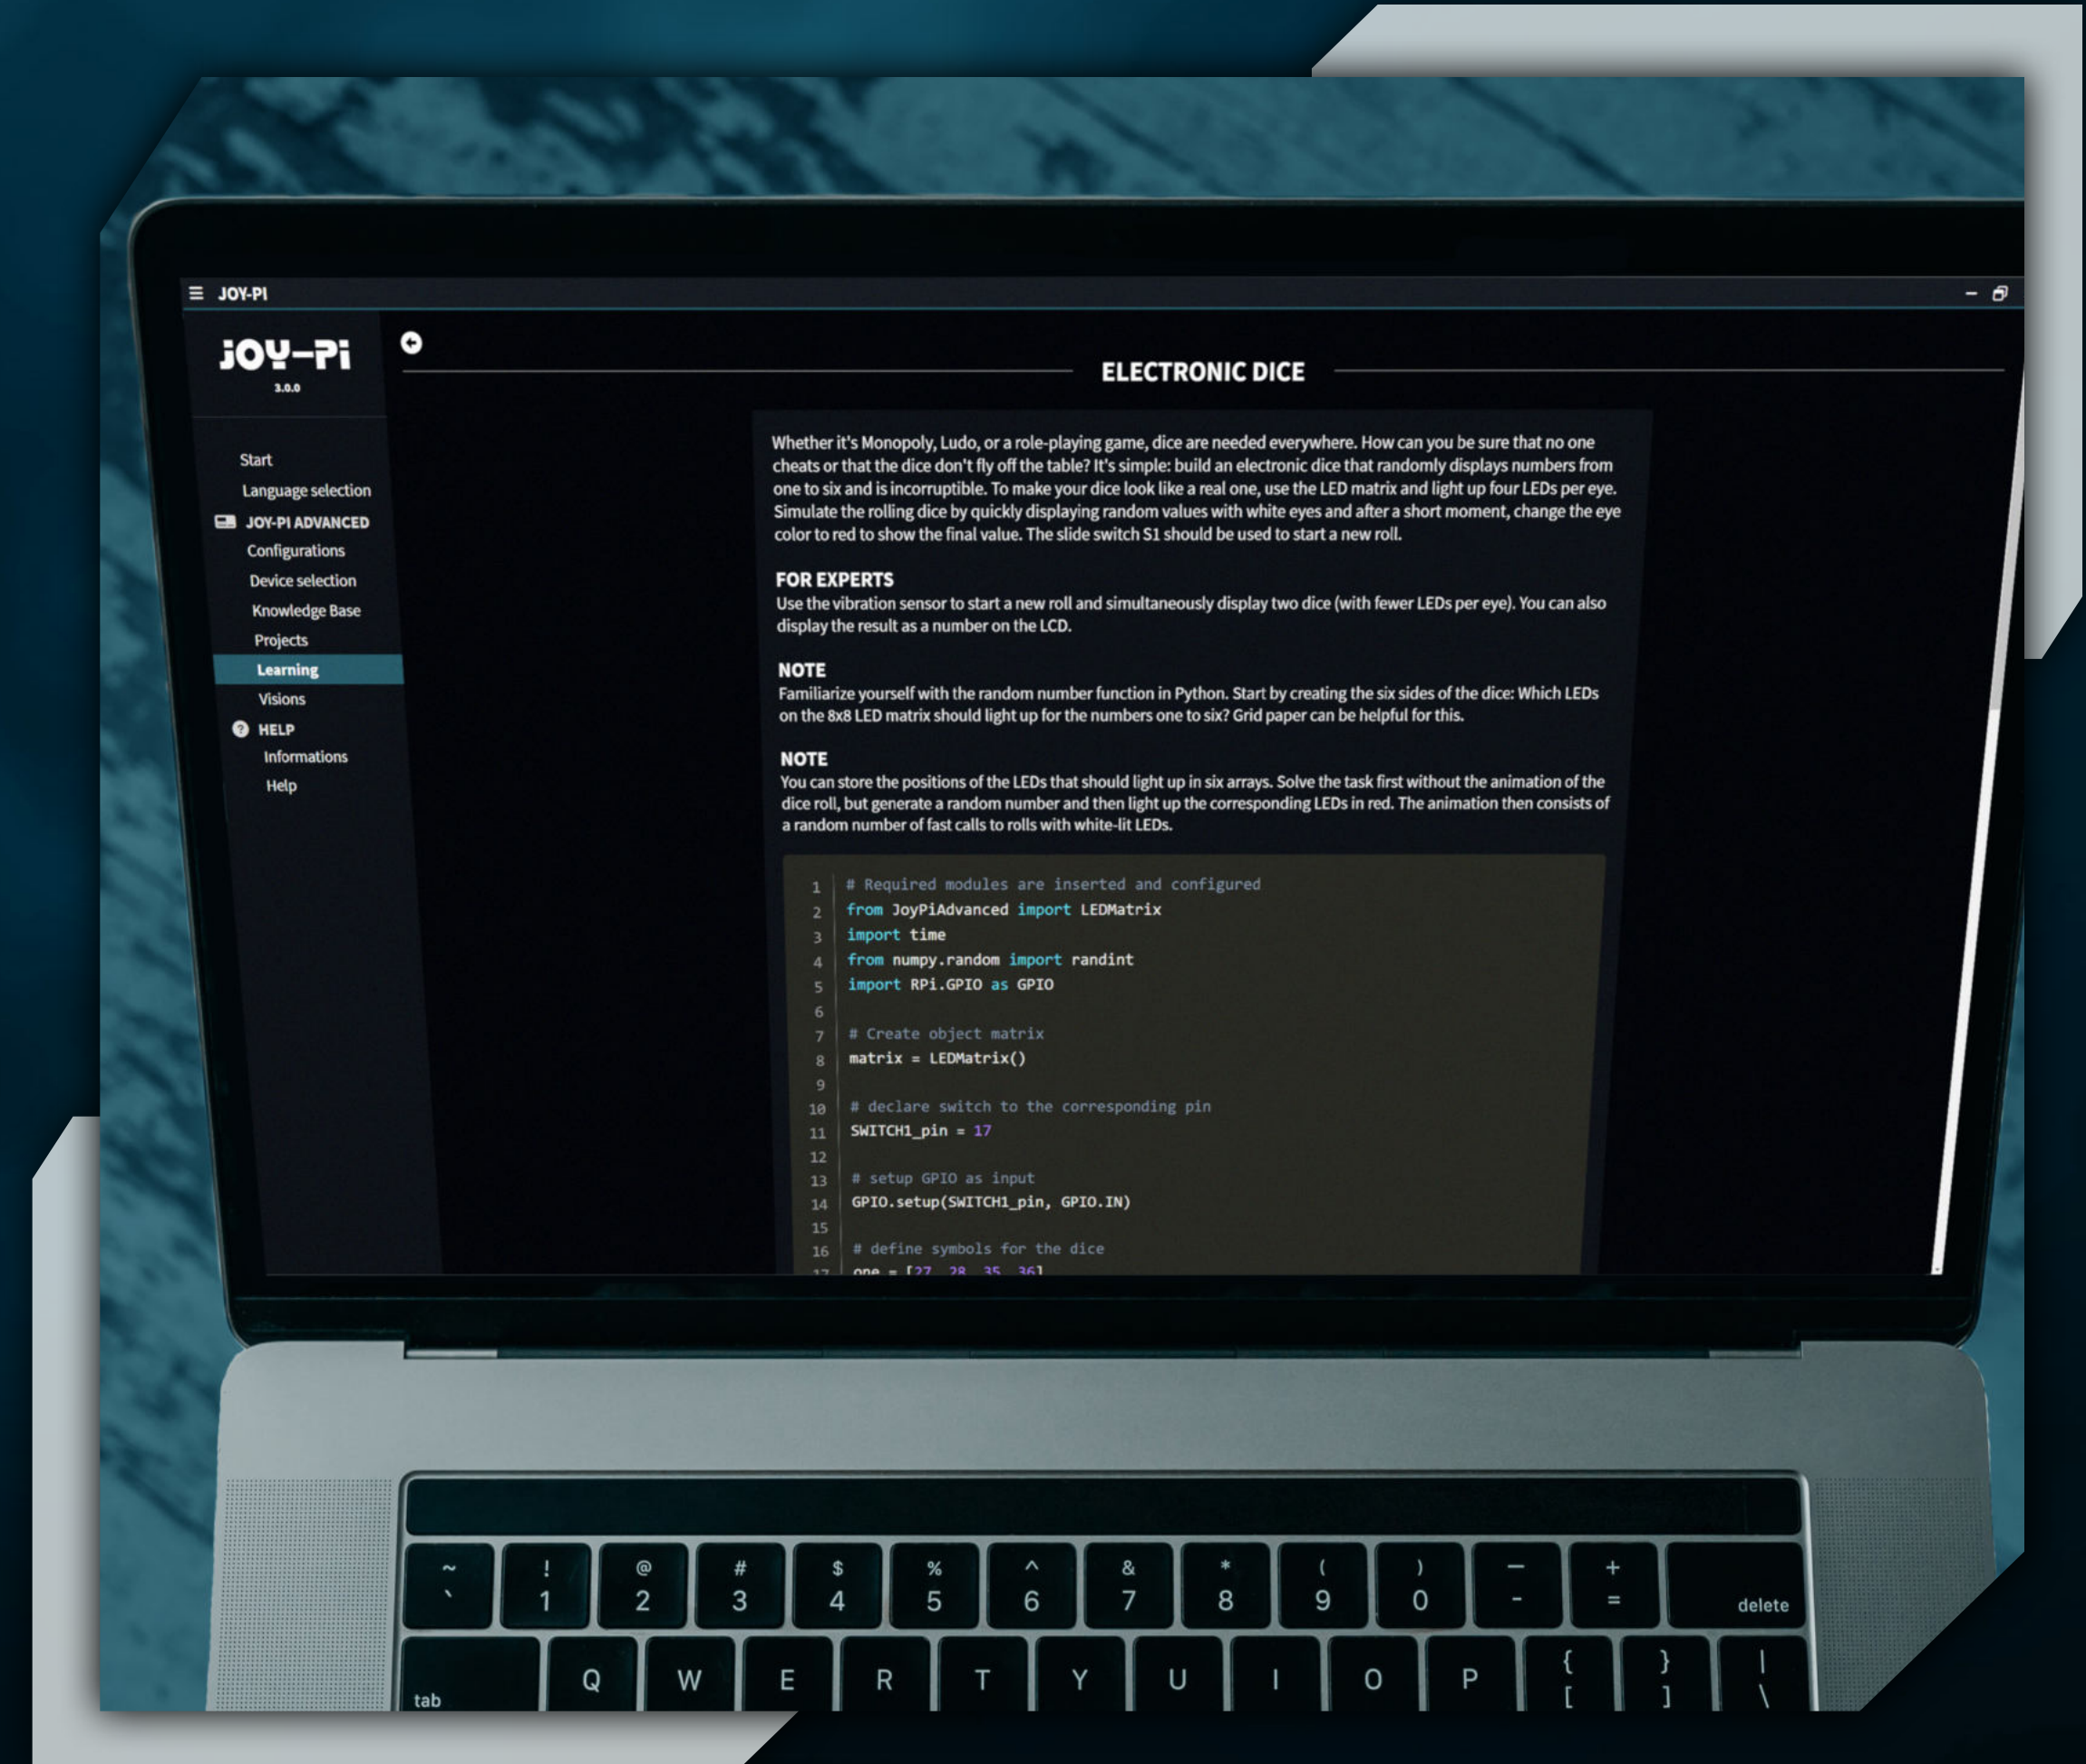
≡ JOY-PI

JOY-PI
3.0.0

Start
Language selection
JOY-PI ADVANCED
Configurations
Device selection
Knowledge Base
Projects
Learning
Visions
HELP
Informations
Help

ELECTRONIC DICE

Whether it's Monopoly, Ludo, or a role-playing game, dice are needed everywhere. How can you be sure that no one cheats or that the dice don't fly off the table? It's simple: build an electronic dice that randomly displays numbers from one to six and is incorruptible. To make your dice look like a real one, use the LED matrix and light up four LEDs per eye. Simulate the rolling dice by quickly displaying random values with white eyes and after a short moment, change the eye color to red to show the final value. The slide switch S1 should be used to start a new roll.

FOR EXPERTS
Use the vibration sensor to start a new roll and simultaneously display two dice (with fewer LEDs per eye). You can also display the result as a number on the LCD.

NOTE
Familiarize yourself with the random number function in Python. Start by creating the six sides of the dice: Which LEDs on the 8x8 LED matrix should light up for the numbers one to six? Grid paper can be helpful for this.

NOTE
You can store the positions of the LEDs that should light up in six arrays. Solve the task first without the animation of the dice roll, but generate a random number and then light up the corresponding LEDs in red. The animation then consists of a random number of fast calls to rolls with white-lit LEDs.

1 # Required modules are inserted and configured
2 from JoyPiAdvanced import LEDMatrix
3 import time
4 from numpy.random import randint
5 import RPi.GPIO as GPIO
6
7 # Create object matrix
8 matrix = LEDMatrix()
9
10 # declare switch to the corresponding pin
11 SWITCH1_pin = 17
12
13 # setup GPIO as input
14 GPIO.setup(SWITCH1_pin, GPIO.IN)
15
16 # define symbols for the dice
17 one = [27, 28, 35, 36]

~ ` ! 1 @ 2 # 3 $ 4 % 5 ^ 6 & 7 * 8 ( 9 ) 0 — - + = delete
tab Q W E R T Y U I O P { [ } ] | \